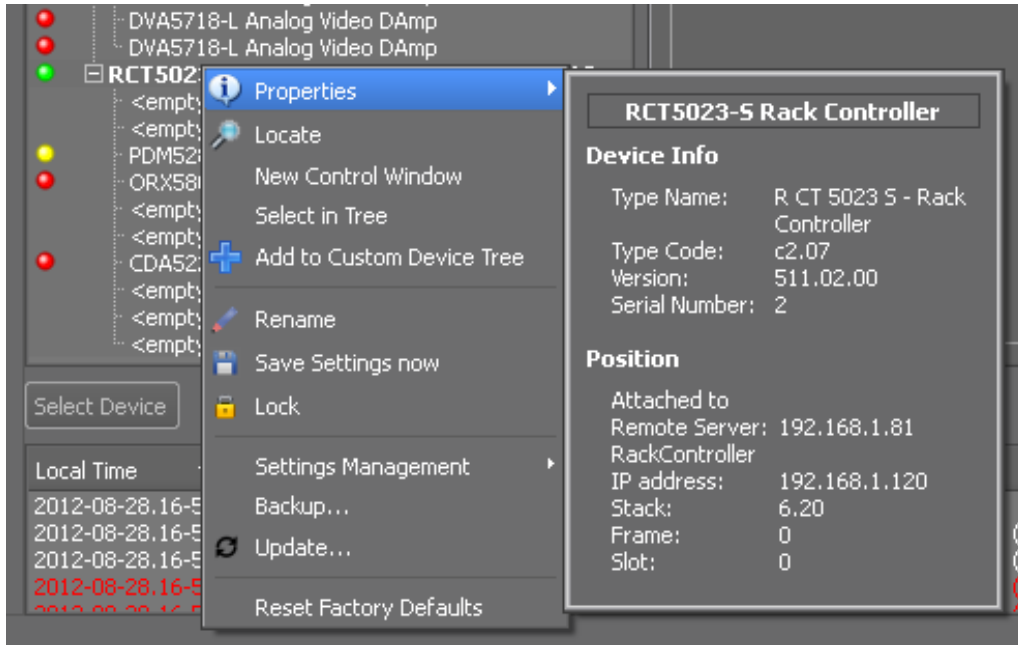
DVA5718-L Analog Video DAmp
DVA5718-L Analog Video DAmp
RCT502
<empty
<empty
PDM52
ORX58
<empty
<empty
CDA52
<empty
<empty
<empty

Select Device

Local Time
2012-08-28.16-5
2012-08-28.16-5
2012-08-28.16-5
2012-08-28.16-5

Properties
Locate
New Control Window
Select in Tree
Add to Custom Device Tree
Rename
Save Settings now
Lock
Settings Management
Backup...
Update...
Reset Factory Defaults

RCT5023-S Rack Controller

Device Info

| Type Name: | R CT 5023 S - Rack Controller |
|---|---|
| Type Code: | c2.07 |
| Version: | 511.02.00 |
| Serial Number: | 2 |

Position

Attached to

| Remote Server: | 192.168.1.81 |
|---|---|
| RackController | |
| IP address: | 192.168.1.120 |
| Stack: | 6.20 |
| Frame: | 0 |
| Slot: | 0 |